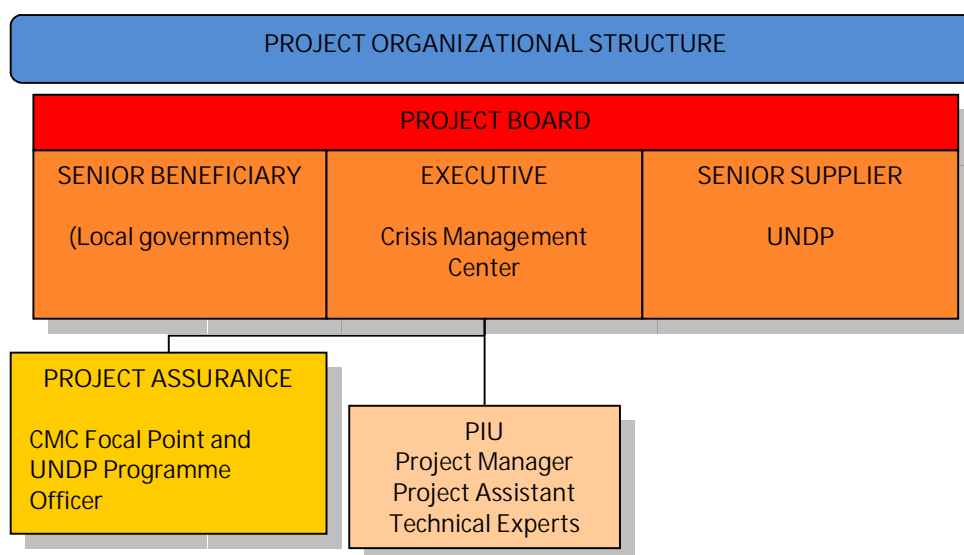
PROJECT ORGANIZATIONAL STRUCTURE

PROJECT BOARD

SENIOR BENEFICIARY

(Local governments)

EXECUTIVE

Crisis Management Center

SENIOR SUPPLIER

UNDP

PROJECT ASSURANCE

CMC Focal Point and UNDP Programme Officer

PIU
Project Manager
Project Assistant
Technical Experts